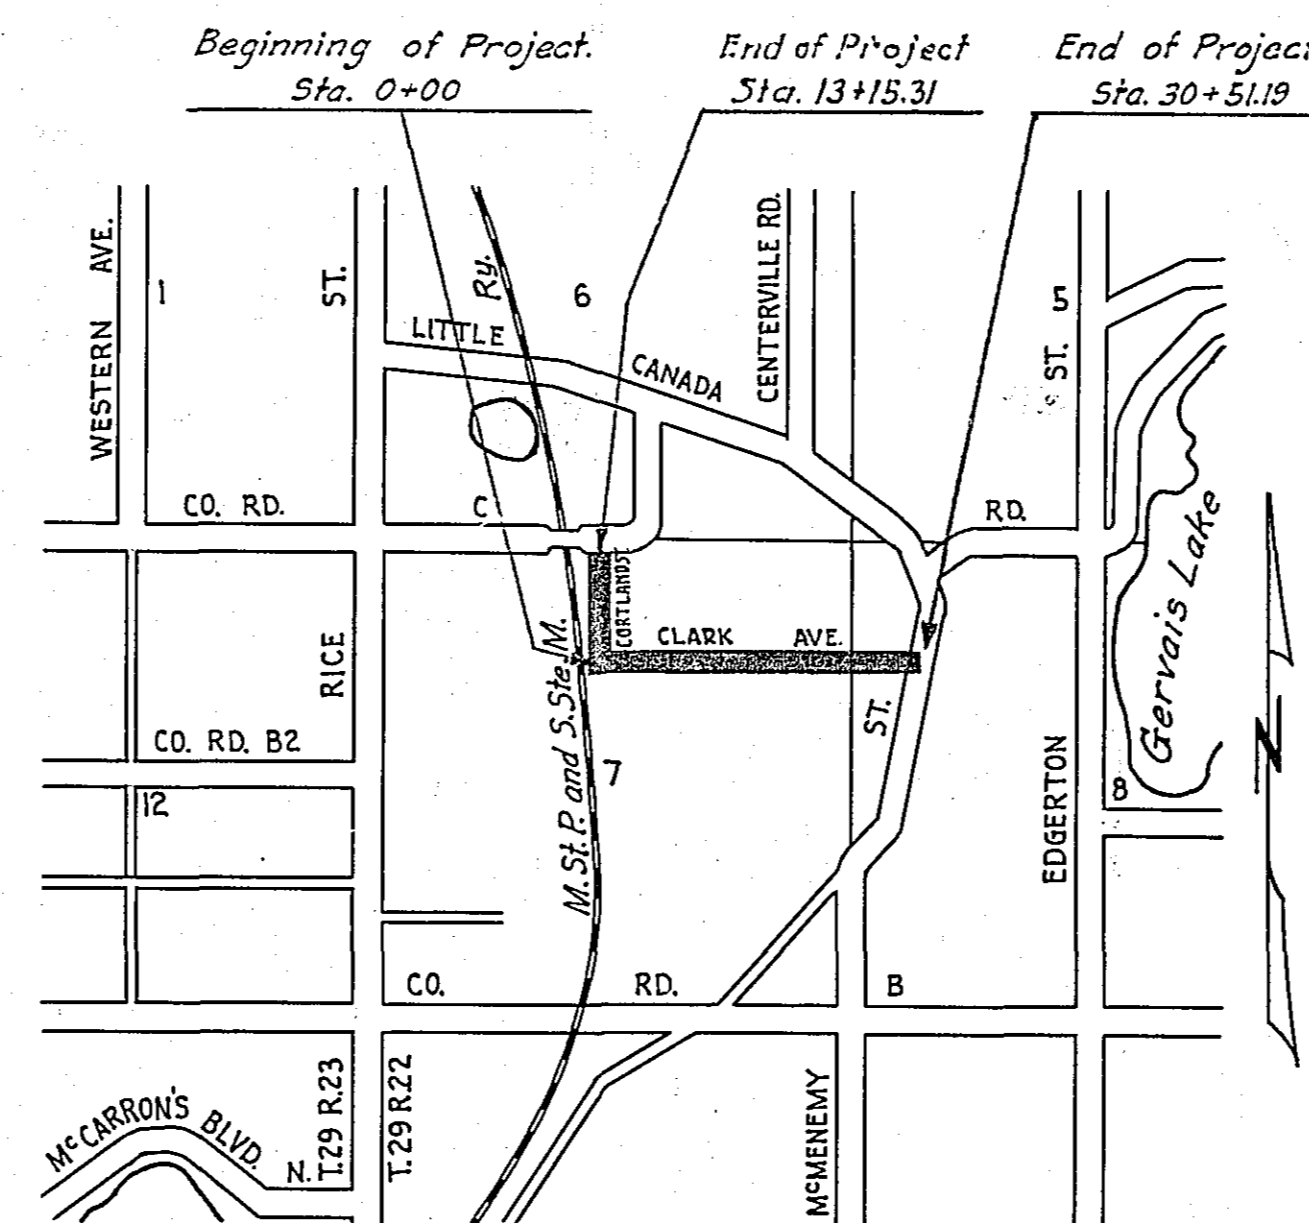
Beginning of Project.
Sta. 0+00

End of Project
Sta. 13+15.31

End of Projec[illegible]
Sta. 30+51.19

WESTERN AVE.
1
ST.
Ry.
6
CENTERVILLE RD.
5
ST.
LITTLE
CANADA
CO. RD.
C
RD.
Gervais Lake
CORTLAND ST.
CLARK AVE.
RICE
M. St. P. and S. Ste. M.
ST.
CO. RD. B2
7
EDGERTON
8
12
CO.
RD.
B
McCARRON'S BLVD.
N.
T.29 R.23
T.29 R.22
McMENEMY